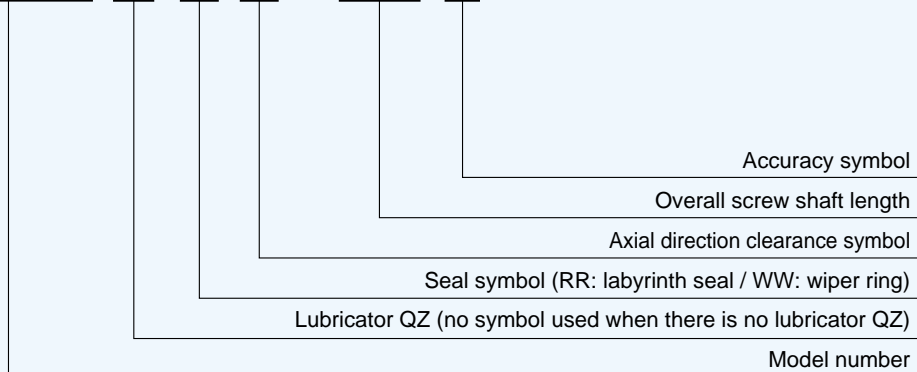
Accuracy symbol

Overall screw shaft length

Axial direction clearance symbol

Seal symbol (RR: labyrinth seal / WW: wiper ring)

Lubricator QZ (no symbol used when there is no lubricator QZ)

Model number